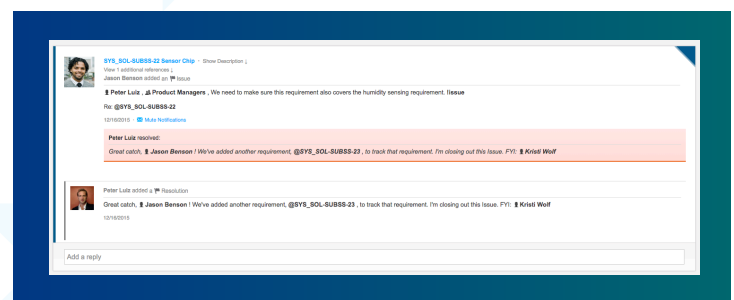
SYS_SOL-SUBSS-22 Sensor Chip · Show Description ↓

View 1 additional references ↓

Jason Benson added an Issue

Peter Luiz , Product Managers , We need to make sure this requirement also covers the humidity sensing requirement. #issue

Re: @SYS_SOL-SUBSS-22

12/16/2015 · Mute Notifications

Peter Luiz resolved:

Great catch, Jason Benson ! We've added another requirement, @SYS_SOL-SUBSS-23 , to track that requirement. I'm closing out this Issue. FYI: Kristi Wolf

Peter Luiz added a Resolution

Great catch, Jason Benson ! We've added another requirement, @SYS_SOL-SUBSS-23 , to track that requirement. I'm closing out this Issue. FYI: Kristi Wolf

12/16/2015

Add a reply